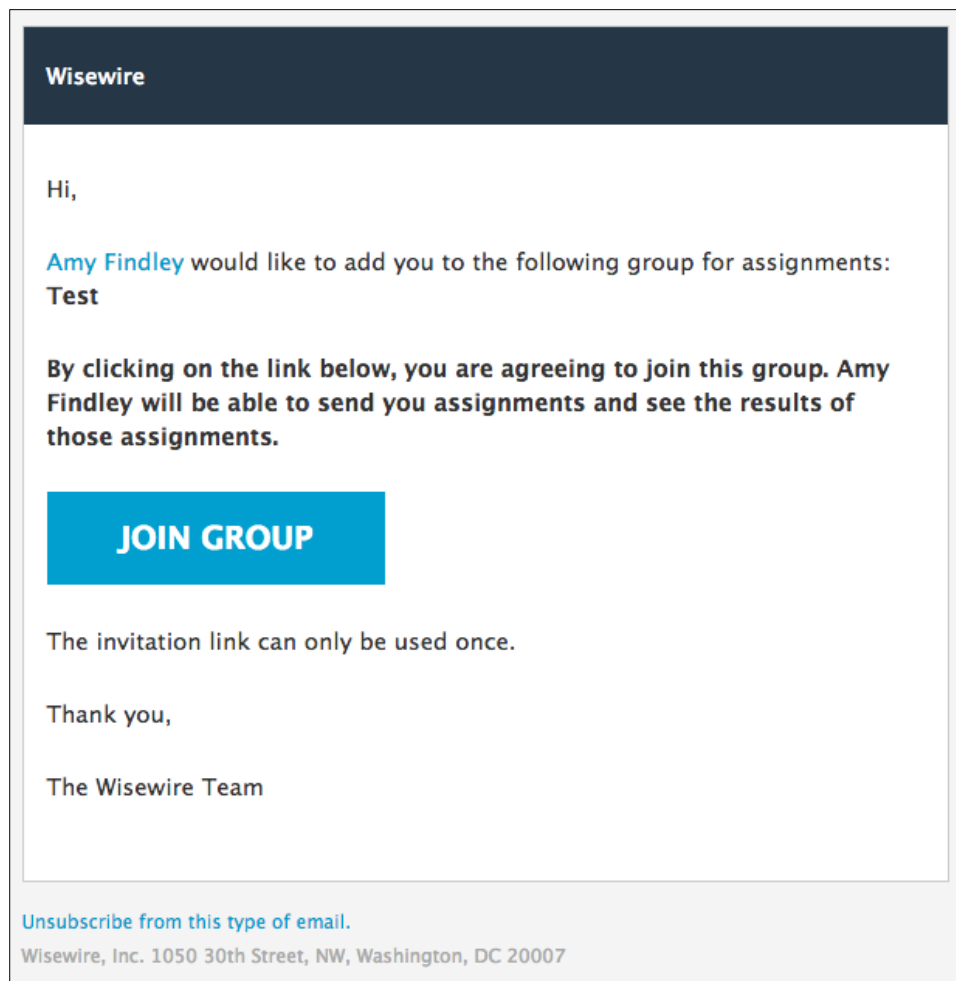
Wisewire

Hi,

Amy Findley would like to add you to the following group for assignments: Test

By clicking on the link below, you are agreeing to join this group. Amy Findley will be able to send you assignments and see the results of those assignments.

JOIN GROUP

The invitation link can only be used once.

Thank you,

The Wisewire Team

Unsubscribe from this type of email.

Wisewire, Inc. 1050 30th Street, NW, Washington, DC 20007